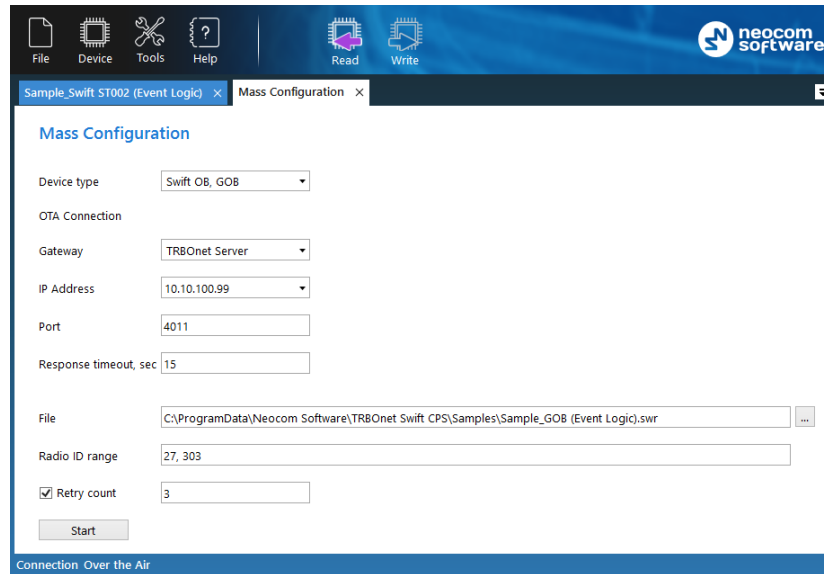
File Device Tools Help Read Write

neocom software

Sample_Swift ST002 (Event Logic) ×  Mass Configuration ×

Mass Configuration

Device type Swift OB, GOB

OTA Connection

Gateway TRBOnet Server

IP Address 10.10.100.99

Port 4011

Response timeout, sec 15

File C:\ProgramData\Neocom Software\TRBOnet Swift CPS\Samples\Sample_GOB (Event Logic).swr ...

Radio ID range 27, 303

☑ Retry count 3

Start

Connection Over the Air